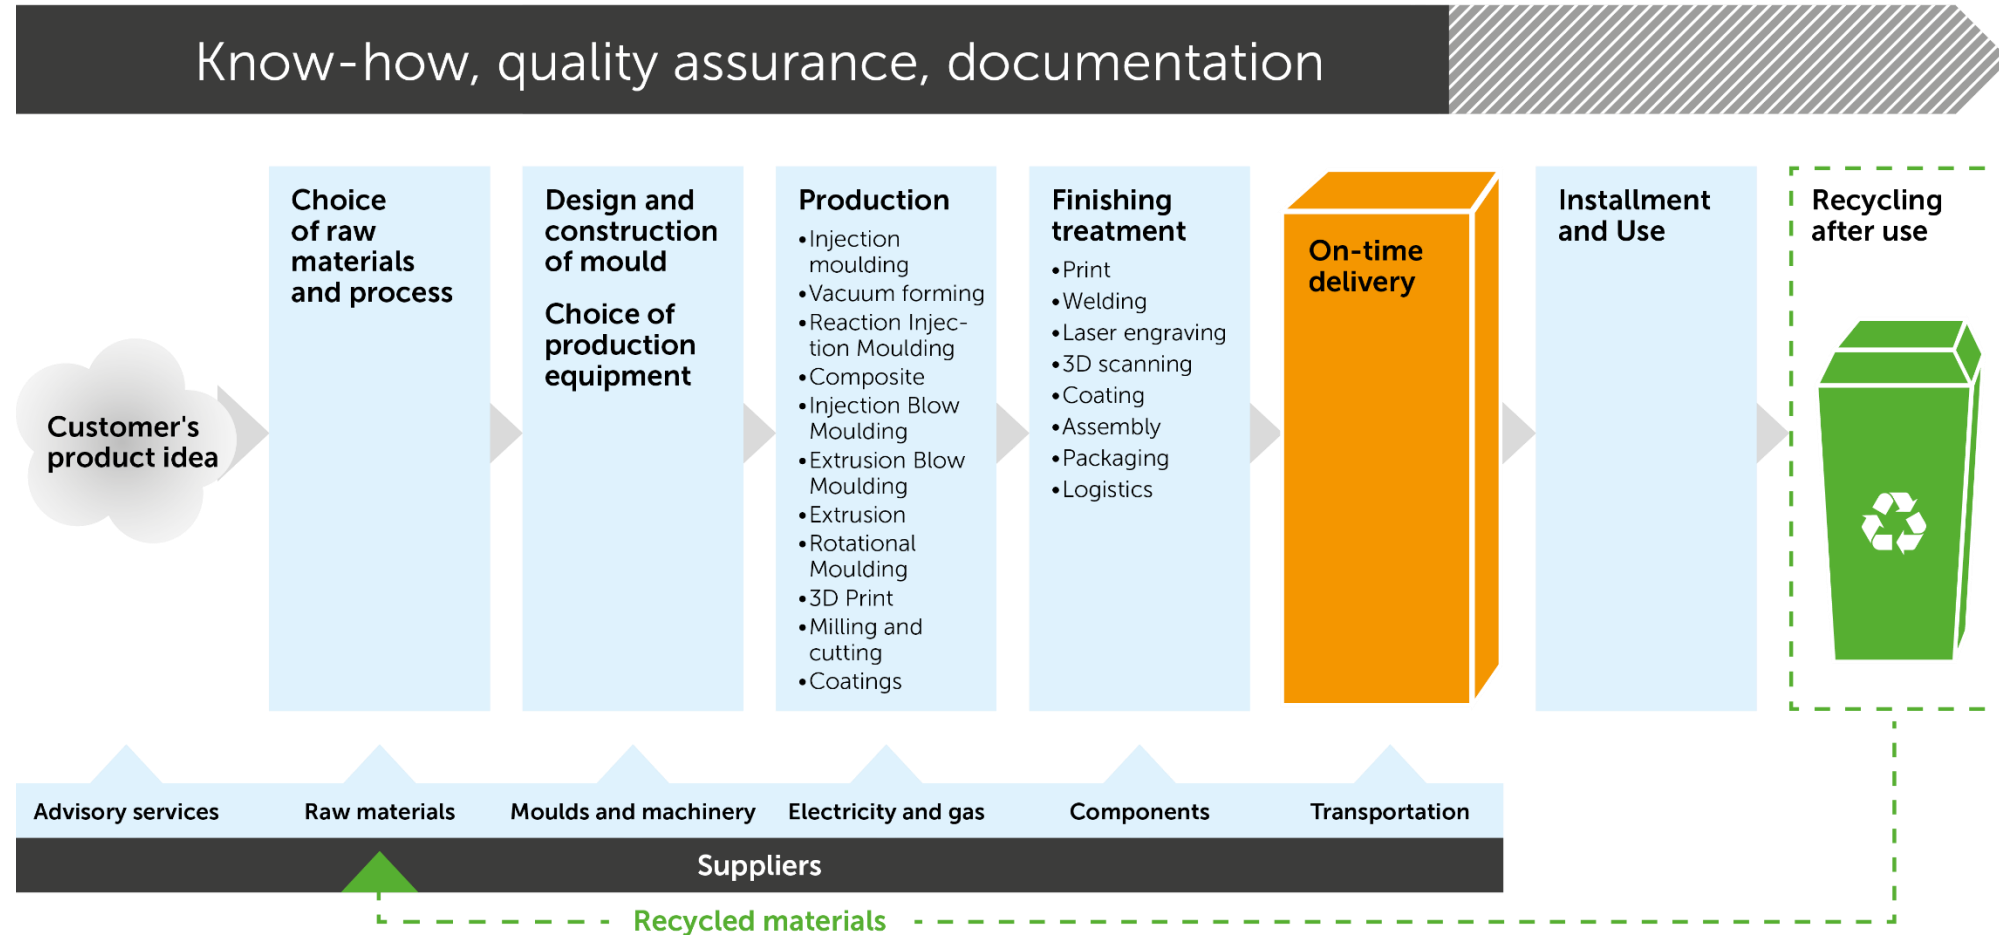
Know-how, quality assurance, documentation

Customer's product idea

Choice of raw materials and process

Design and construction of mould

Choice of production equipment

Production
• Injection moulding
• Vacuum forming
• Reaction Injection Moulding
• Composite
• Injection Blow Moulding
• Extrusion Blow Moulding
• Extrusion
• Rotational Moulding
• 3D Print
• Milling and cutting
• Coatings

Finishing treatment
• Print
• Welding
• Laser engraving
• 3D scanning
• Coating
• Assembly
• Packaging
• Logistics

On-time delivery

Installment and Use

Recycling after use

Advisory services | Raw materials | Moulds and machinery | Electricity and gas | Components | Transportation

Suppliers

Recycled materials